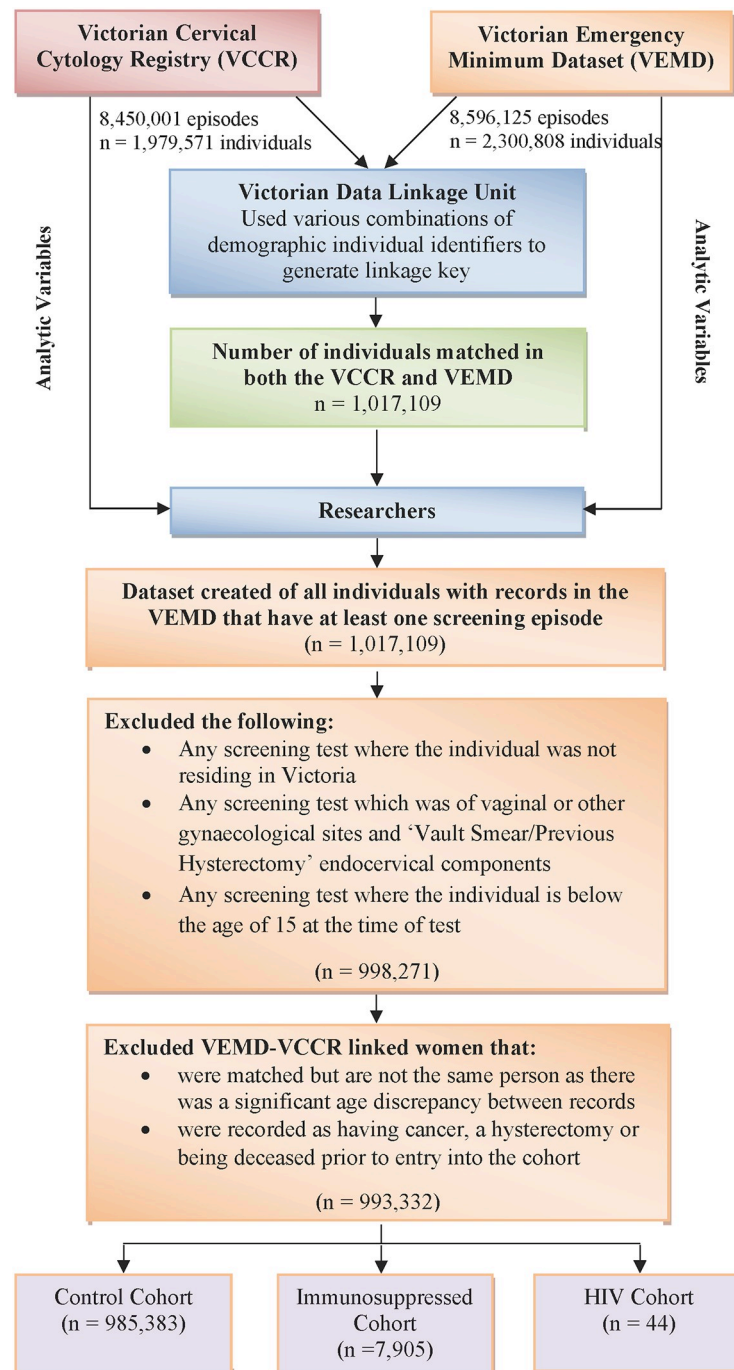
Victorian Cervical Cytology Registry (VCCR)

Victorian Emergency Minimum Dataset (VEMD)

8,450,001 episodes
n = 1,979,571 individuals

8,596,125 episodes
n = 2,300,808 individuals

Analytic Variables

Analytic Variables

Victorian Data Linkage Unit
Used various combinations of demographic individual identifiers to generate linkage key

Number of individuals matched in both the VCCR and VEMD
n = 1,017,109

Researchers

Dataset created of all individuals with records in the VEMD that have at least one screening episode
(n = 1,017,109)

Excluded the following:
• Any screening test where the individual was not residing in Victoria
• Any screening test which was of vaginal or other gynaecological sites and 'Vault Smear/Previous Hysterectomy' endocervical components
• Any screening test where the individual is below the age of 15 at the time of test

(n = 998,271)

Excluded VEMD-VCCR linked women that:
• were matched but are not the same person as there was a significant age discrepancy between records
• were recorded as having cancer, a hysterectomy or being deceased prior to entry into the cohort

(n = 993,332)

Control Cohort
(n = 985,383)

Immunosuppressed Cohort
(n =7,905)

HIV Cohort
(n = 44)